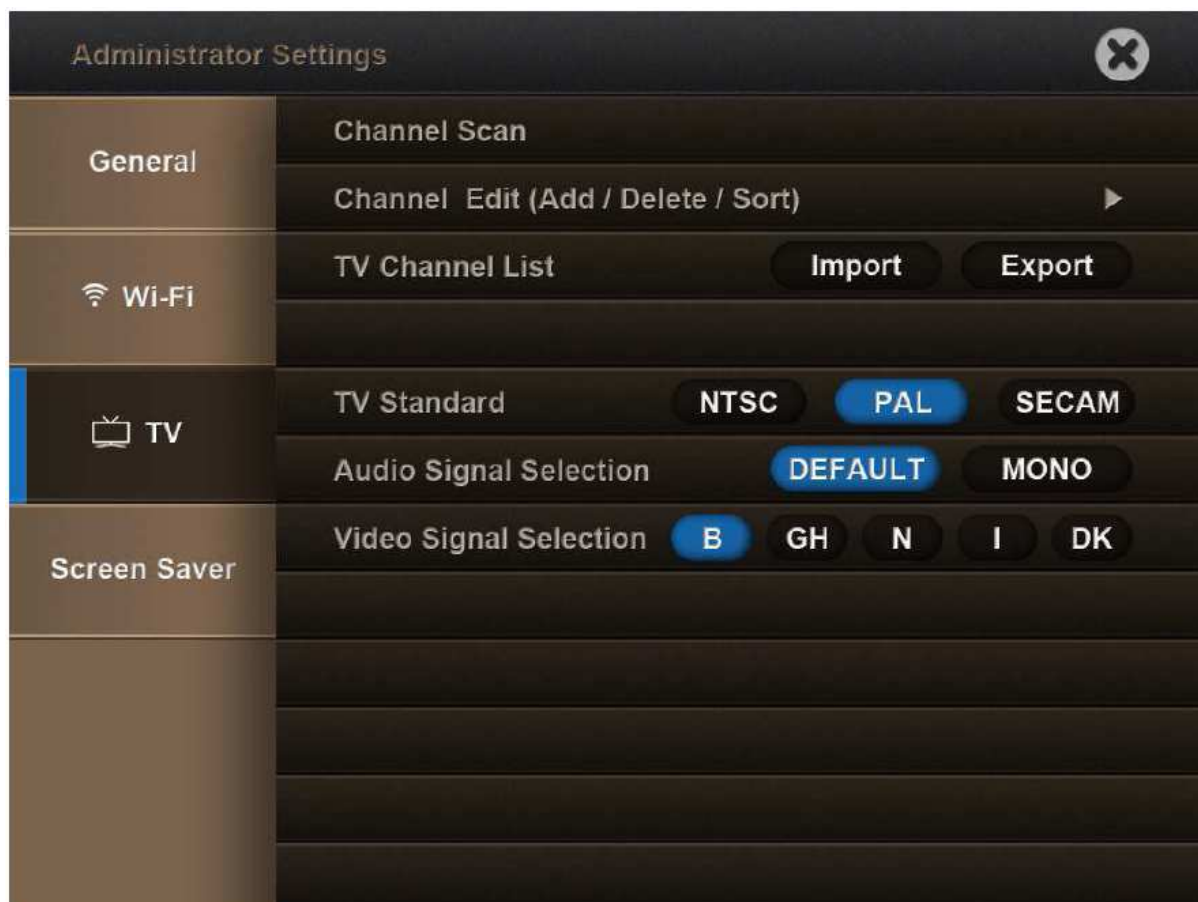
Administrator Settings

General

Wi-Fi

TV

Screen Saver

Channel Scan

Channel Edit (Add / Delete / Sort)

TV Channel List Import Export

TV Standard NTSC PAL SECAM

Audio Signal Selection DEFAULT MONO

Video Signal Selection B GH N I DK